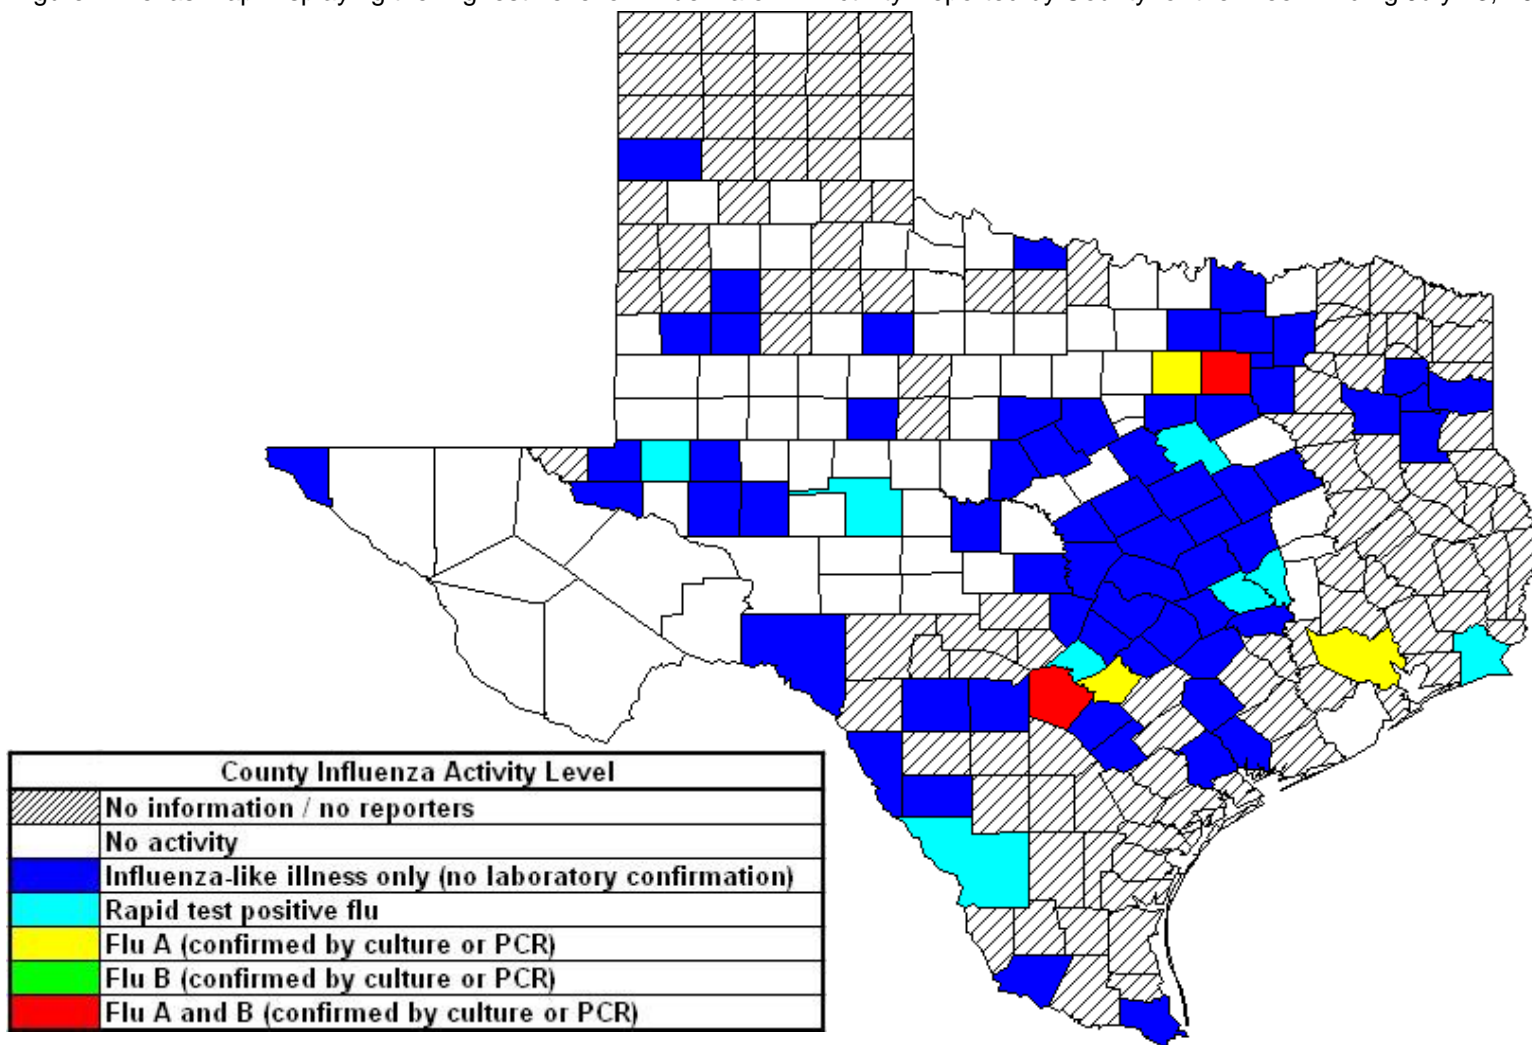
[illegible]

| County Influenza Activity Level |
|---|
| No information / no reporters |
| No activity |
| Influenza-like illness only (no laboratory confirmation) |
| Rapid test positive flu |
| Flu A (confirmed by culture or PCR) |
| Flu B (confirmed by culture or PCR) |
| Flu A and B (confirmed by culture or PCR) |